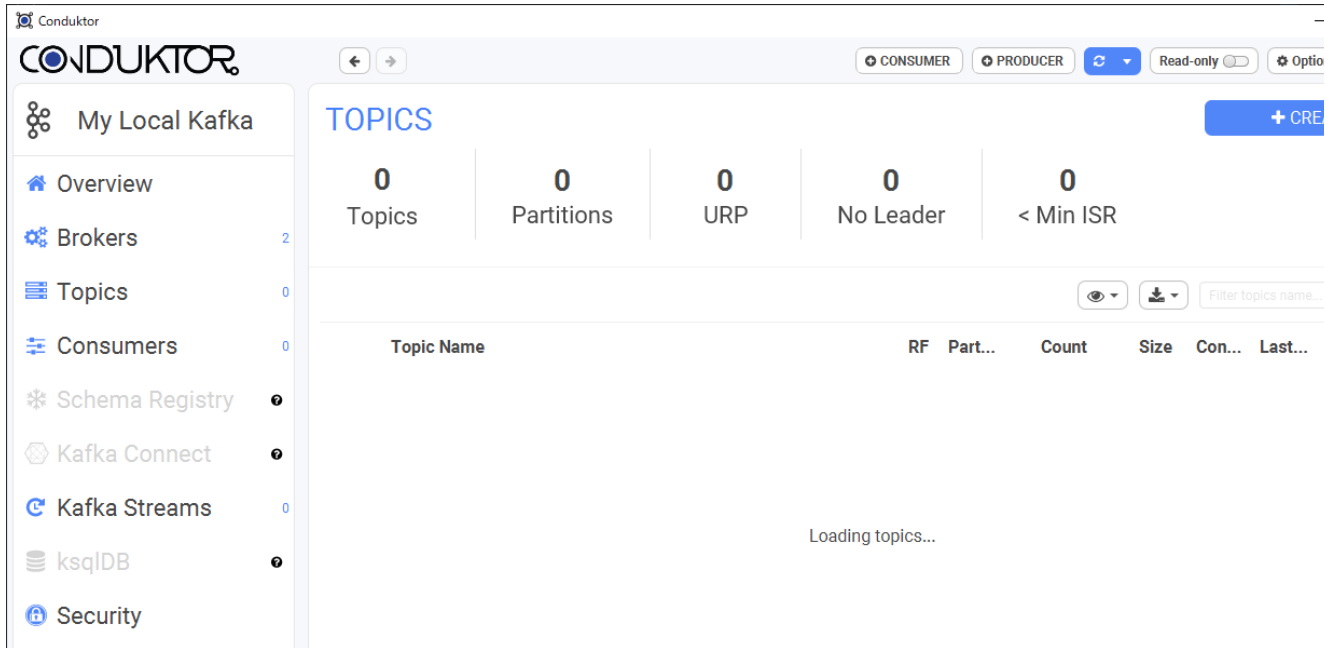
Conduktor

CONDUKTOR

CONSUMER PRODUCER Read-only Optio

My Local Kafka

Overview
Brokers 2
Topics 0
Consumers 0
Schema Registry
Kafka Connect
Kafka Streams 0
ksqlDB
Security

TOPICS

+ CREA

| 0 | 0 | 0 | 0 | 0 |
|---|---|---|---|---|
| Topics | Partitions | URP | No Leader | < Min ISR |

Filter topics name...

| Topic Name | RF | Part... | Count | Size | Con... | Last... |
|---|---|---|---|---|---|---|

Loading topics...